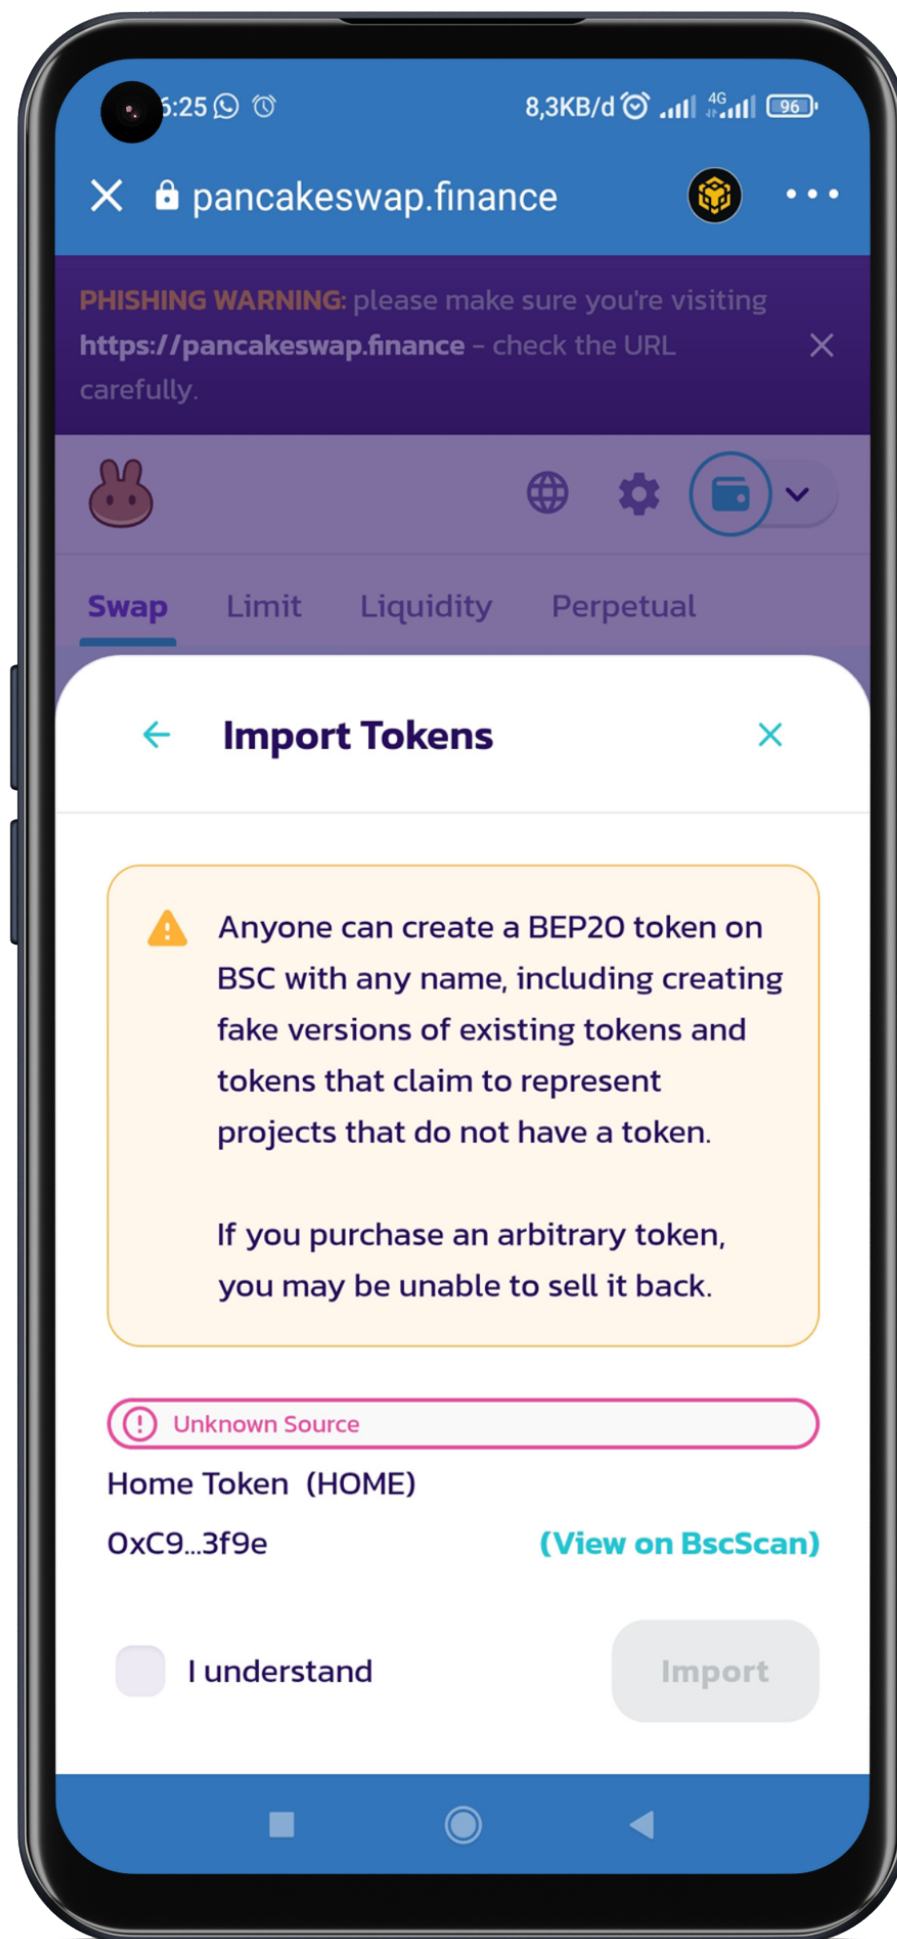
:25 8,3KB/d 96

pancakeswap.finance

PHISHING WARNING: please make sure you're visiting https://pancakeswap.finance - check the URL carefully.

Swap Limit Liquidity Perpetual

Import Tokens

Anyone can create a BEP20 token on BSC with any name, including creating fake versions of existing tokens and tokens that claim to represent projects that do not have a token.

If you purchase an arbitrary token, you may be unable to sell it back.

Unknown Source

Home Token (HOME)

0xC9...3f9e (View on BscScan)

I understand

Import